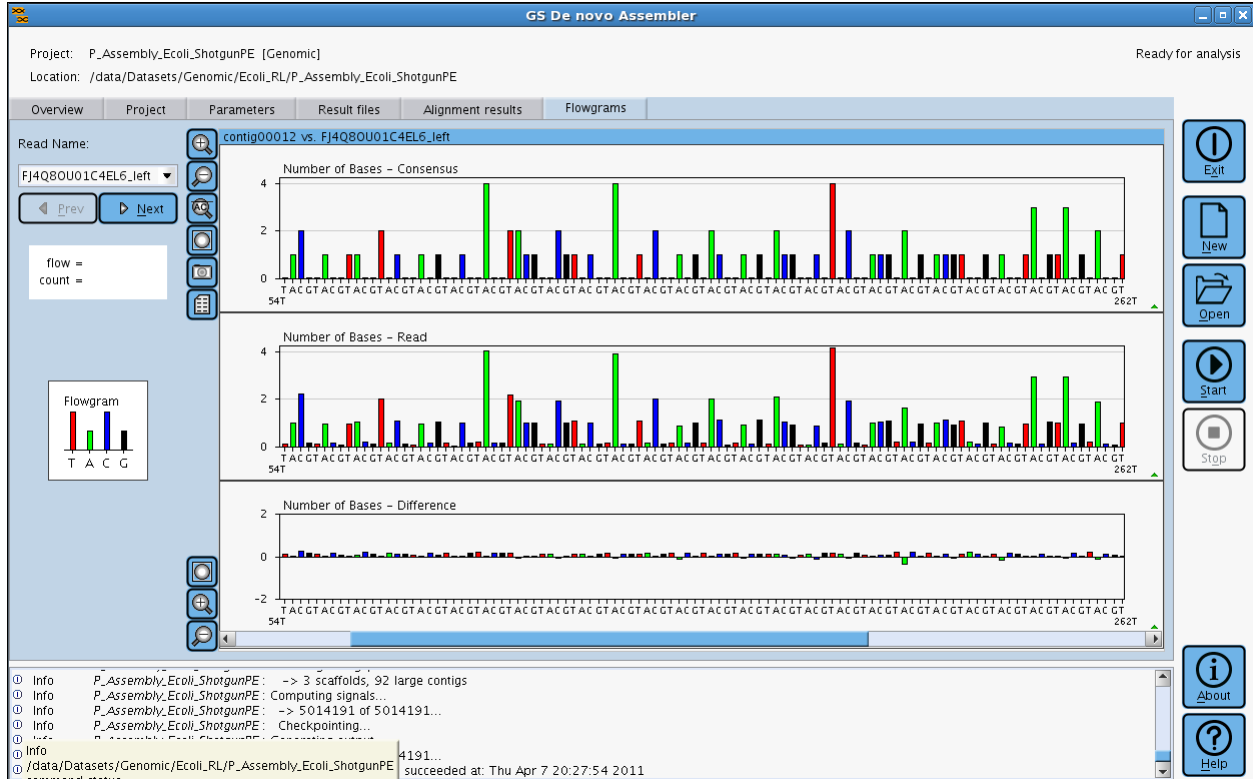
GS De novo Assembler

Project: P_Assembly_Ecoli_ShotgunPE [Genomic]
Location: /data/Datasets/Genomic/Ecoli_RL/P_Assembly_Ecoli_ShotgunPE

Ready for analysis

Overview | Project | Parameters | Result files | Alignment results | Flowgrams

Read Name:
FJ4Q8OU01C4EL6_left
Prev
Next

flow =
count =

Flowgram
T A C G

contig00012 vs. FJ4Q8OU01C4EL6_left

Number of Bases - Consensus
4
2
0
TACGTACGTACGTACGTACGTACGTACGTACGTACGTACGTACGTACGTACGTACGTACGTACGTACGTACGTACGTACGTACGTACGTACGTACGTACGTACGTACGTACGTACGT
54T
262T

Number of Bases - Read
4
2
0
TACGTACGTACGTACGTACGTACGTACGTACGTACGTACGTACGTACGTACGTACGTACGTACGTACGTACGTACGTACGTACGTACGTACGTACGTACGTACGTACGTACGTACGT
54T
262T

Number of Bases - Difference
2
0
-2
TACGTACGTACGTACGTACGTACGTACGTACGTACGTACGTACGTACGTACGTACGTACGTACGTACGTACGTACGTACGTACGTACGTACGTACGTACGTACGTACGTACGTACGT
54T
262T

Exit
New
Open
Start
Stop
About
Help

Info P_Assembly_Ecoli_ShotgunPE: -> 3 scaffolds, 92 large contigs
Info P_Assembly_Ecoli_ShotgunPE: Computing signals...
Info P_Assembly_Ecoli_ShotgunPE: -> 5014191 of 5014191...
Info P_Assembly_Ecoli_ShotgunPE: Checkpointing...
Info
/data/Datasets/Genomic/Ecoli_RL/P_Assembly_Ecoli_ShotgunPE
4191...
succeeded at: Thu Apr 7 20:27:54 2011